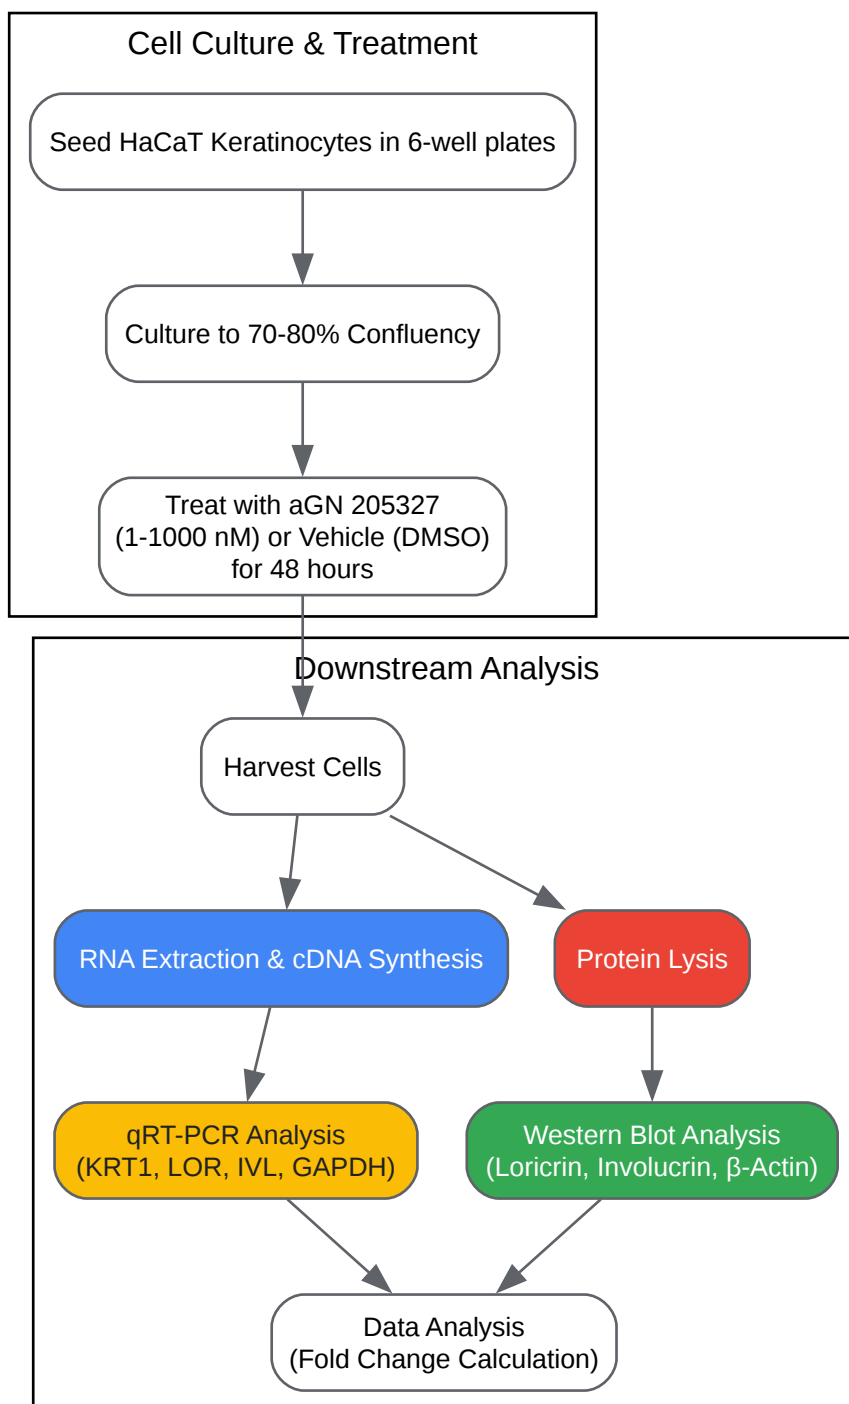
Cell Culture & Treatment

Seed HaCaT Keratinocytes in 6-well plates

Culture to 70-80% Confluency

Treat with aGN 205327 (1-1000 nM) or Vehicle (DMSO) for 48 hours

Downstream Analysis

Harvest Cells

RNA Extraction & cDNA Synthesis

Protein Lysis

qRT-PCR Analysis (KRT1, LOR, IVL, GAPDH)

Western Blot Analysis (Loricrin, Involucrin, β-Actin)

Data Analysis (Fold Change Calculation)